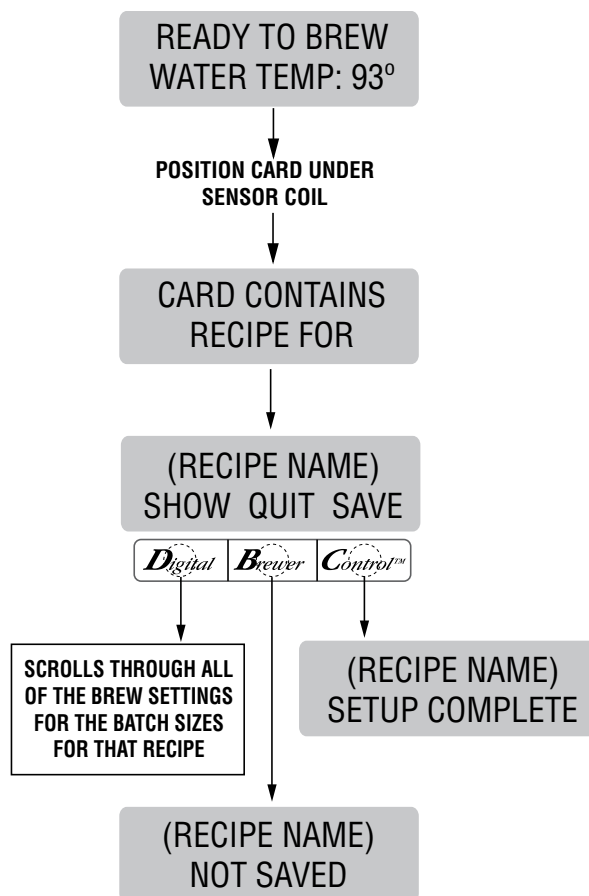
READY TO BREW
WATER TEMP: 93º

POSITION CARD UNDER SENSOR COIL

CARD CONTAINS
RECIPE FOR

(RECIPE NAME)
SHOW QUIT SAVE

Digital Brewer Control™

SCROLLS THROUGH ALL OF THE BREW SETTINGS FOR THE BATCH SIZES FOR THAT RECIPE

(RECIPE NAME)
SETUP COMPLETE

(RECIPE NAME)
NOT SAVED